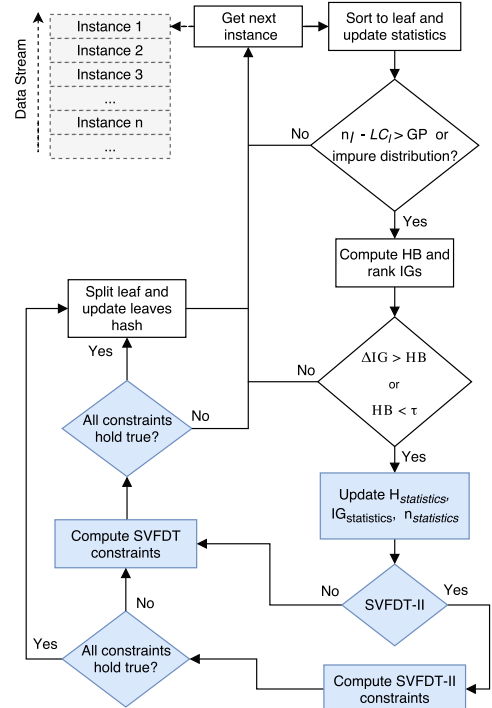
Data Stream

Instance 1
Instance 2
Instance 3
...
Instance n
...

Get next instance

Sort to leaf and update statistics

No

$n_l$ - $LC_l$ > GP or impure distribution?

Yes

Compute HB and rank IGs

Split leaf and update leaves hash

Yes

No

$\Delta$IG > HB
or
HB < $\tau$

All constraints hold true?

No

Yes

Update $H_{statistics}$, $IG_{statistics}$, $n_{statistics}$

Compute SVFDT constraints

No

SVFDT-II

Yes

No

Yes

All constraints hold true?

Compute SVFDT-II constraints